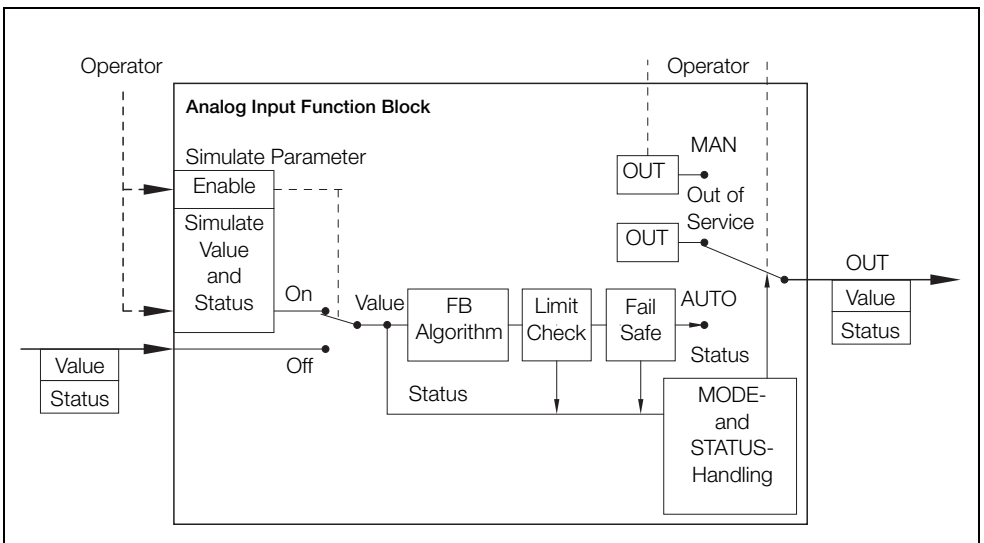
Operator

Operator

Analog Input Function Block

Simulate Parameter

Enable

Simulate Value and Status

On

Value

Status

Off

Value

FB Algorithm

Limit Check

Fail Safe

AUTO

Status

Status

MODE- and STATUS- Handling

OUT

MAN

Out of Service

OUT

OUT

Value

Status